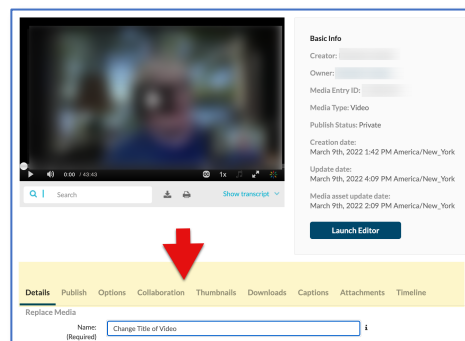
0:00 / 43:43

1x

Search

Show transcript

Basic Info

Creator: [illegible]

Owner: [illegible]

Media Entry ID: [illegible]

Media Type: Video

Publish Status: Private

Creation date:
March 9th, 2022 1:42 PM America/New_York

Update date:
March 9th, 2022 4:09 PM America/New_York

Media asset update date:
March 9th, 2022 2:09 PM America/New_York

Launch Editor

Details Publish Options Collaboration Thumbnails Downloads Captions Attachments Timeline

Replace Media

Name:
(Required)

Change Title of Video

i